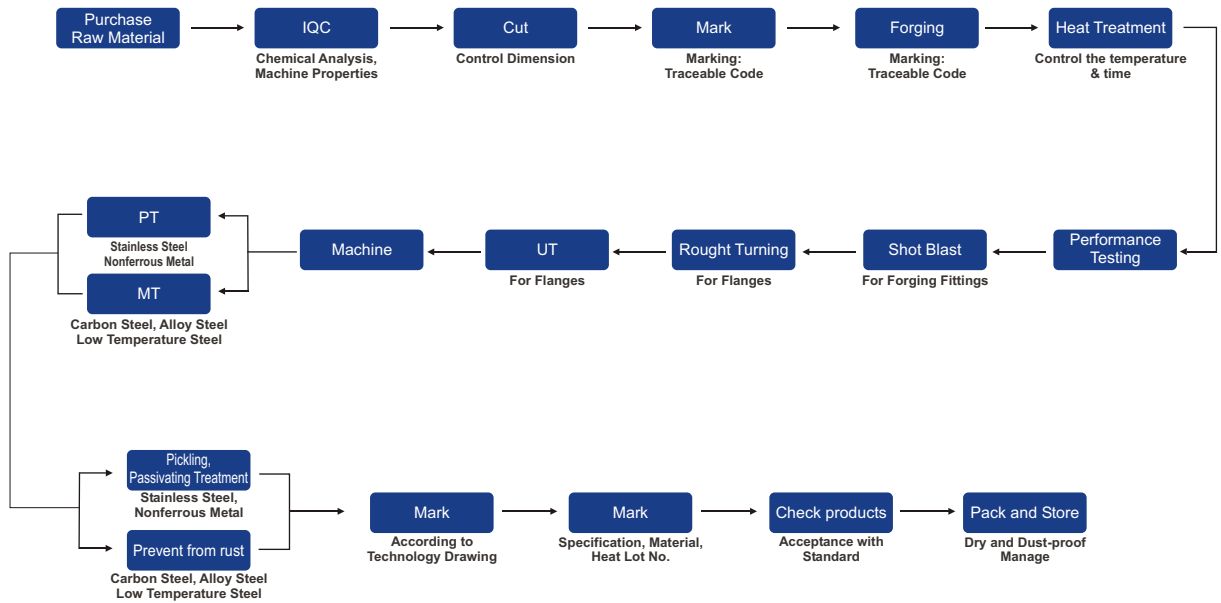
Purchase Raw Material

IQC
Chemical Analysis, Machine Properties

Cut
Control Dimension

Mark
Marking: Traceable Code

Forging
Marking: Traceable Code

Heat Treatment
Control the temperature & time

Performance Testing

Shot Blast
For Forging Fittings

Rought Turning
For Flanges

UT
For Flanges

Machine

PT
Stainless Steel
Nonferrous Metal

MT
Carbon Steel, Alloy Steel
Low Temperature Steel

Pickling, Passivating Treatment
Stainless Steel, Nonferrous Metal

Prevent from rust
Carbon Steel, Alloy Steel
Low Temperature Steel

Mark
According to Technology Drawing

Mark
Specification, Material, Heat Lot No.

Check products
Acceptance with Standard

Pack and Store
Dry and Dust-proof Manage